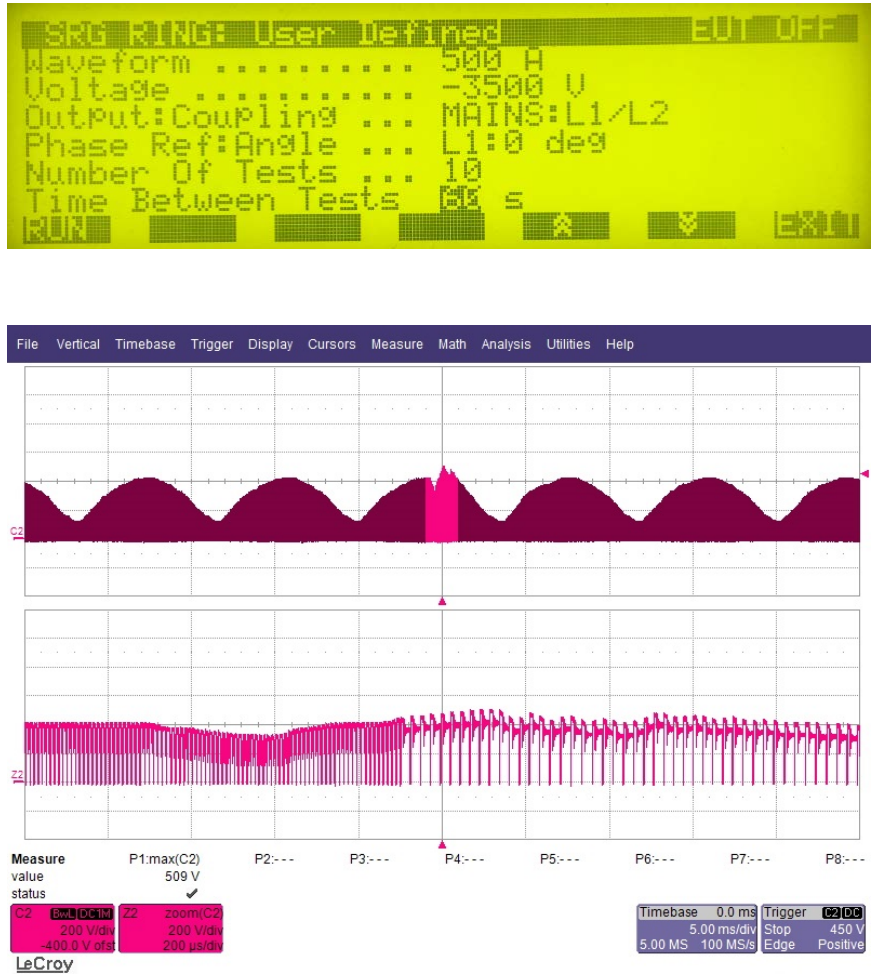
SRG RING: User Defined EUT OFF
Waveform .......... 500 A
Voltage ........... -3500 V
Output:Coupling ... MAINS:L1/L2
Phase Ref:Angle ... L1:0 deg
Number Of Tests ... 10
Time Between Tests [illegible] s
RUN ^ v EXIT

File Vertical Timebase Trigger Display Cursors Measure Math Analysis Utilities Help

C2

Z2

| Measure | P1:max(C2) | P2:--- | P3:--- | P4:--- | P5:--- | P6:--- | P7:--- | P8:--- |
|---|---|---|---|---|---|---|---|---|
| value | 509 V | | | | | | | |
| status | ✔ | | | | | | | |

C2 BwL DC1M 200 V/div -400.0 V ofst
Z2 zoom(C2) 200 V/div 200 µs/div

Timebase 0.0 ms 5.00 ms/div 5.00 MS 100 MS/s
Trigger C2 DC Stop 450 V Edge Positive

LeCroy